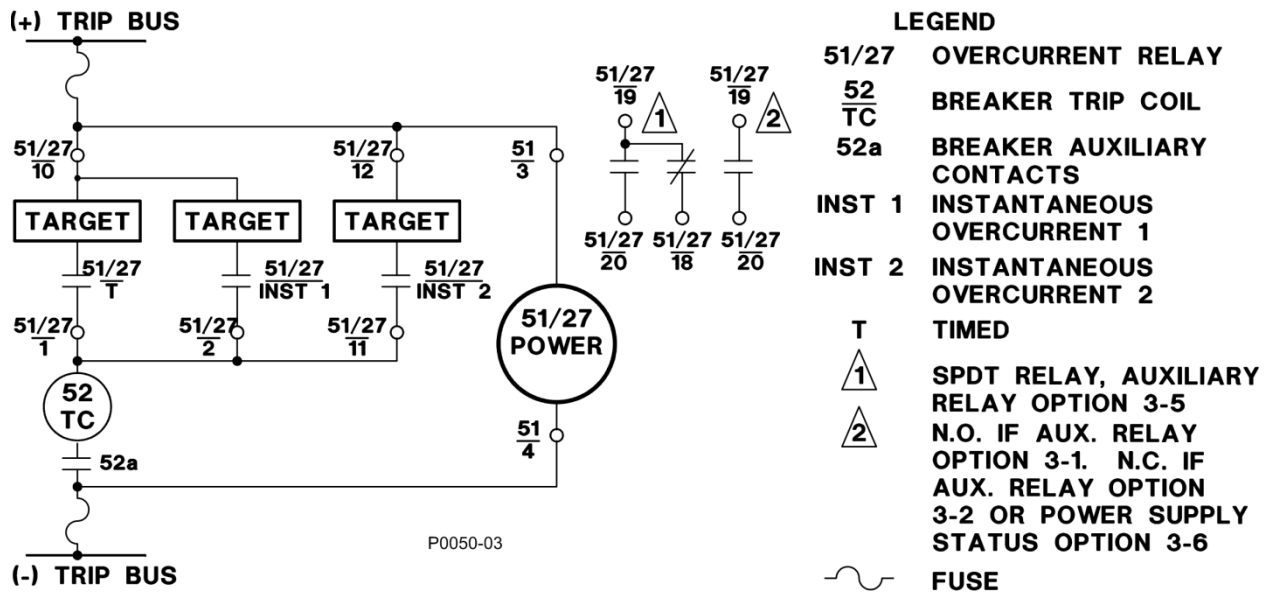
(+) TRIP BUS

$\frac{51/27}{10}$

$\frac{51/27}{12}$

$\frac{51}{3}$

TARGET

TARGET

TARGET

$\frac{51/27}{T}$

$\frac{51/27}{INST\ 1}$

$\frac{51/27}{INST\ 2}$

$\frac{51/27}{1}$

$\frac{51/27}{2}$

$\frac{51/27}{11}$

51/27 POWER

52 TC

$\frac{51}{4}$

52a

$\frac{51/27}{19}$ 1

$\frac{51/27}{19}$ 2

$\frac{51/27}{20}$ $\frac{51/27}{18}$ $\frac{51/27}{20}$

P0050-03

(-) TRIP BUS

LEGEND

51/27 OVERCURRENT RELAY

$\frac{52}{TC}$ BREAKER TRIP COIL

52a BREAKER AUXILIARY CONTACTS

INST 1 INSTANTANEOUS OVERCURRENT 1

INST 2 INSTANTANEOUS OVERCURRENT 2

T TIMED

1 SPDT RELAY, AUXILIARY RELAY OPTION 3-5

2 N.O. IF AUX. RELAY OPTION 3-1. N.C. IF AUX. RELAY OPTION 3-2 OR POWER SUPPLY STATUS OPTION 3-6

FUSE